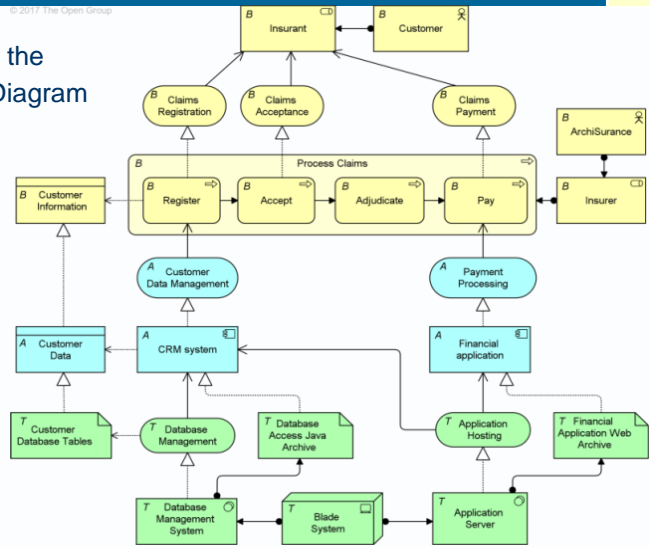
© 2017 The Open Group

the
Diagram

B Insurant

B Customer

B Claims Registration

B Claims Acceptance

B Claims Payment

B ArchiSurance

B Process Claims

B Customer Information

B Register

B Accept

B Adjudicate

B Pay

B Insurer

A Customer Data Management

A Payment Processing

A Customer Data

A CRM system

A Financial application

T Customer Database Tables

T Database Management

T Database Access Java Archive

T Application Hosting

T Financial Application Web Archive

T Database Management System

T Blade System

T Application Server